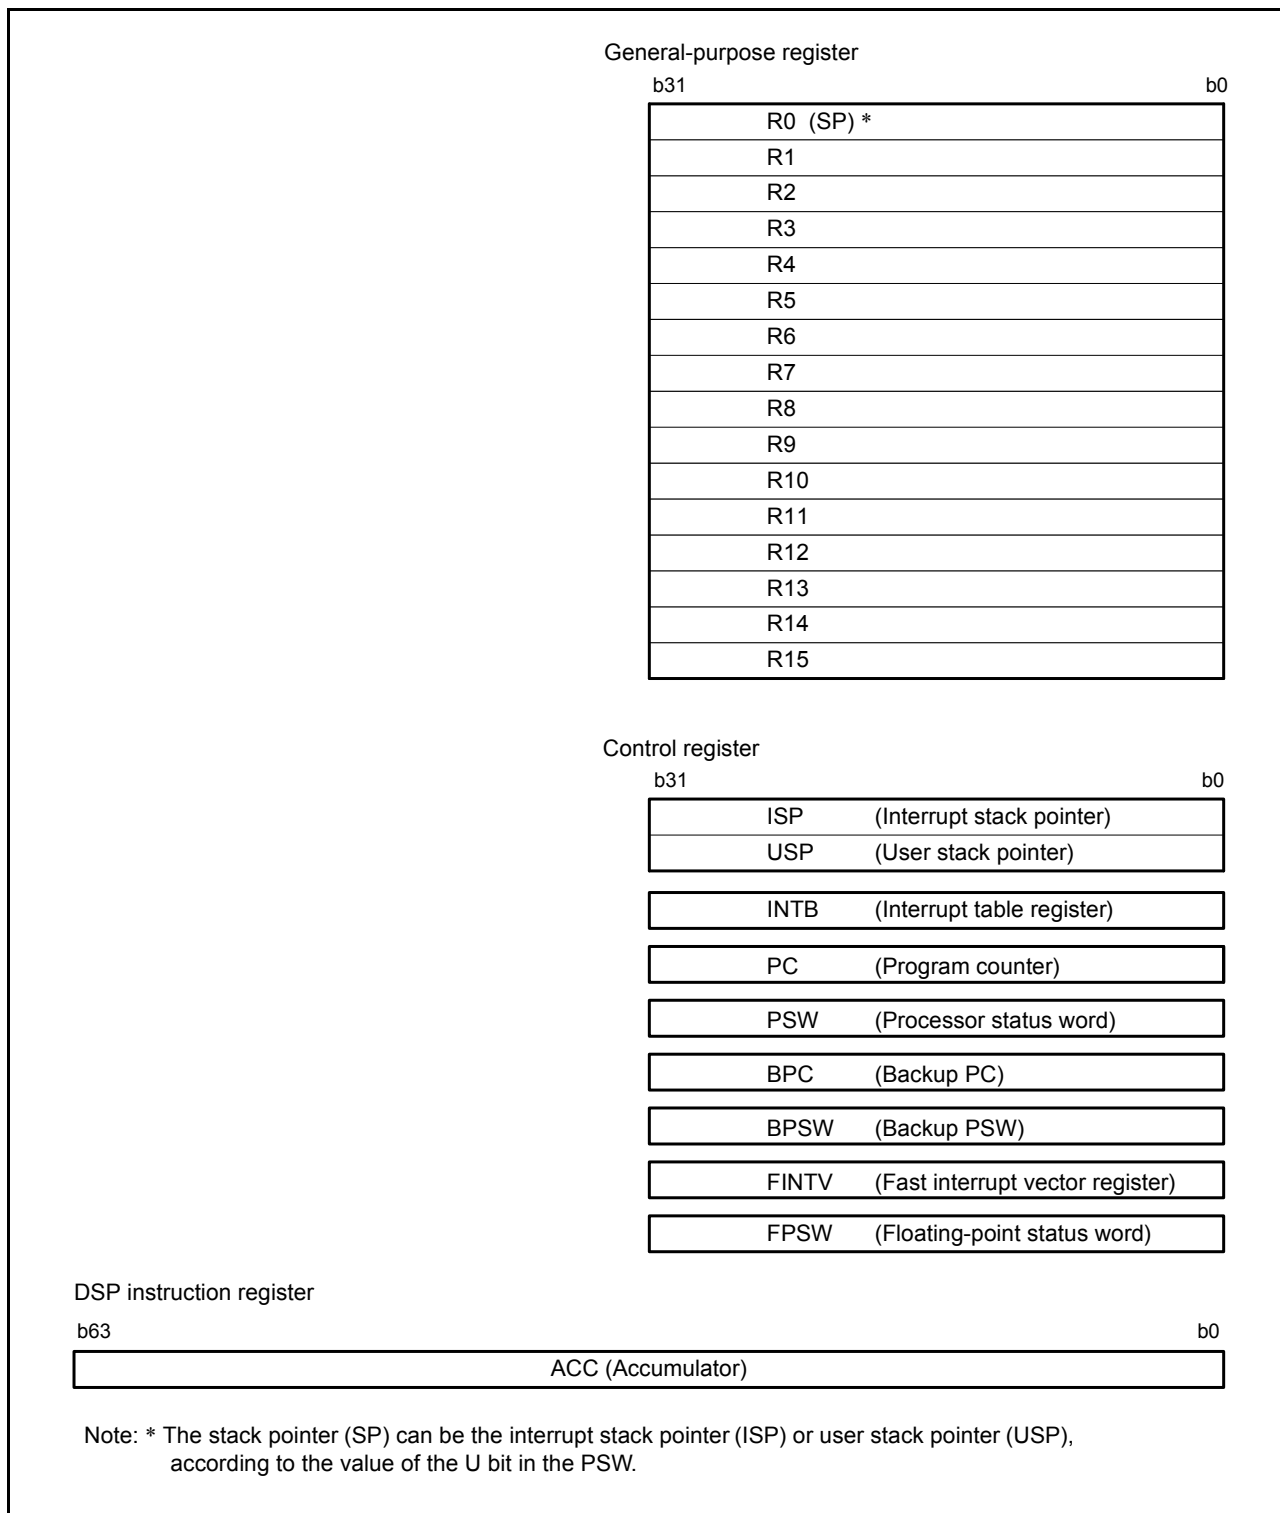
General-purpose register

b31 b0

R0 (SP) *
R1
R2
R3
R4
R5
R6
R7
R8
R9
R10
R11
R12
R13
R14
R15

Control register

b31 b0

ISP (Interrupt stack pointer)
USP (User stack pointer)

INTB (Interrupt table register)

PC (Program counter)

PSW (Processor status word)

BPC (Backup PC)

BPSW (Backup PSW)

FINTV (Fast interrupt vector register)

FPSW (Floating-point status word)

DSP instruction register

b63 b0

ACC (Accumulator)

Note: * The stack pointer (SP) can be the interrupt stack pointer (ISP) or user stack pointer (USP), according to the value of the U bit in the PSW.